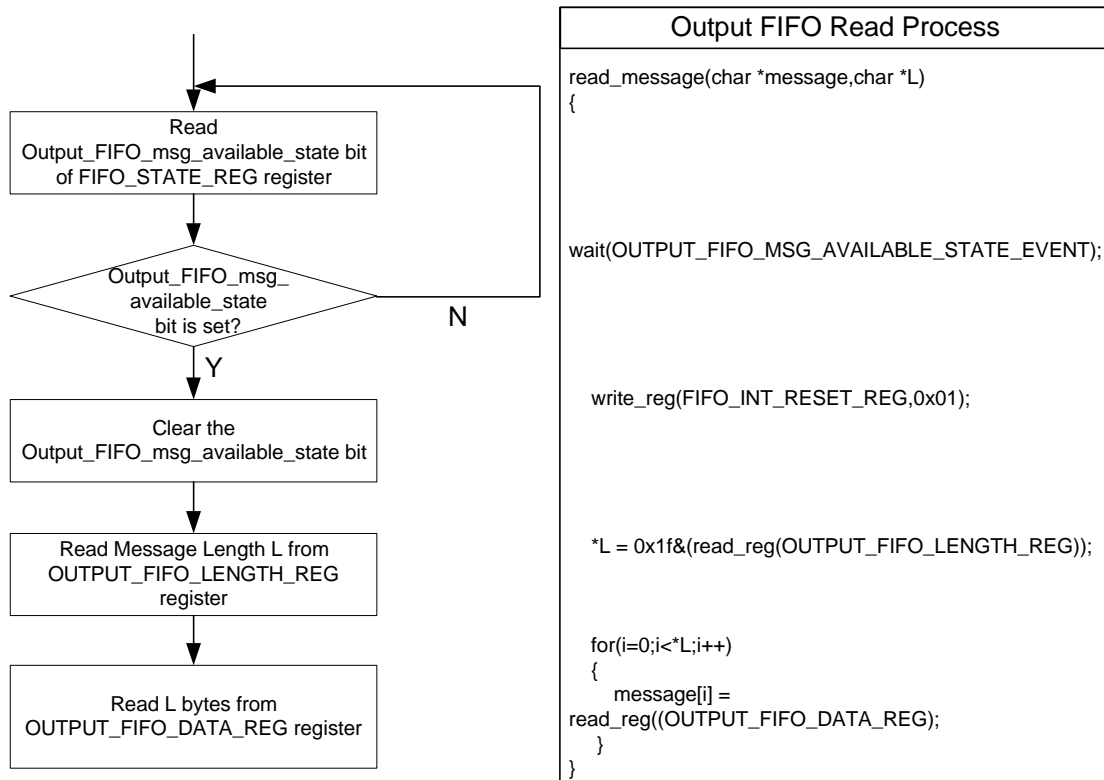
Read Output_FIFO_msg_available_state bit of FIFO_STATE_REG register

Output_FIFO_msg_ available_state bit is set?

N

Y

Clear the Output_FIFO_msg_available_state bit

Read Message Length L from OUTPUT_FIFO_LENGTH_REG register

Read L bytes from OUTPUT_FIFO_DATA_REG register

Output FIFO Read Process

read_message(char *message,char *L)
{

wait(OUTPUT_FIFO_MSG_AVAILABLE_STATE_EVENT);

write_reg(FIFO_INT_RESET_REG,0x01);

*L = 0x1f&(read_reg(OUTPUT_FIFO_LENGTH_REG));

for(i=0;i<*L;i++)
{
message[i] =
read_reg((OUTPUT_FIFO_DATA_REG);
}
}